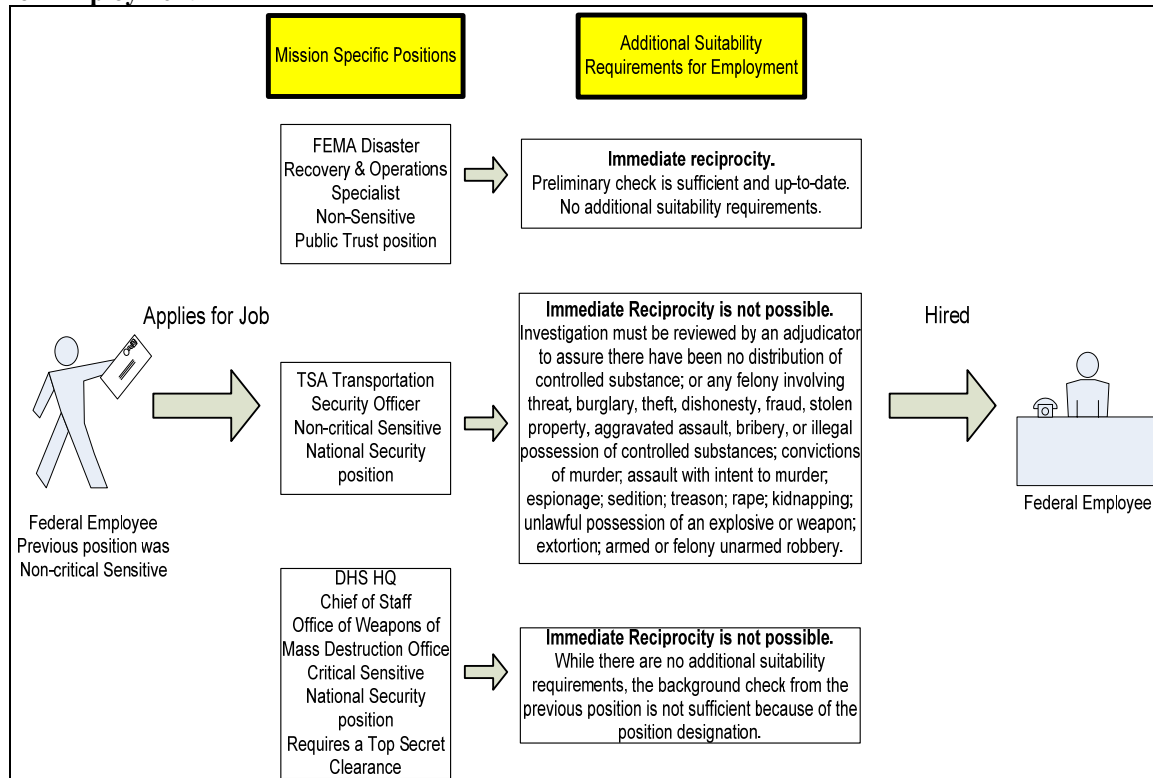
Mission Specific Positions

Additional Suitability Requirements for Employment

FEMA Disaster Recovery & Operations Specialist Non-Sensitive Public Trust position

Immediate reciprocity.
Preliminary check is sufficient and up-to-date. No additional suitability requirements.

Applies for Job

Federal Employee Previous position was Non-critical Sensitive

TSA Transportation Security Officer Non-critical Sensitive National Security position

Immediate Reciprocity is not possible.
Investigation must be reviewed by an adjudicator to assure there have been no distribution of controlled substance; or any felony involving threat, burglary, theft, dishonesty, fraud, stolen property, aggravated assault, bribery, or illegal possession of controlled substances; convictions of murder; assault with intent to murder; espionage; sedition; treason; rape; kidnapping; unlawful possession of an explosive or weapon; extortion; armed or felony unarmed robbery.

Hired

Federal Employee

DHS HQ Chief of Staff Office of Weapons of Mass Destruction Office Critical Sensitive National Security position Requires a Top Secret Clearance

Immediate Reciprocity is not possible.
While there are no additional suitability requirements, the background check from the previous position is not sufficient because of the position designation.